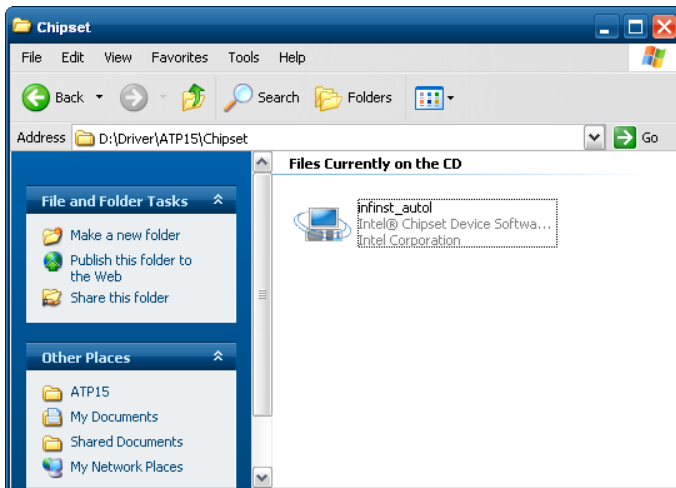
Chipset

File Edit View Favorites Tools Help

Back Search Folders

Address D:\Driver\ATP15\Chipset Go

File and Folder Tasks

Make a new folder

Publish this folder to the Web

Share this folder

Other Places

ATP15

My Documents

Shared Documents

My Network Places

Files Currently on the CD

infinst_autol
Intel® Chipset Device Softwa...
Intel Corporation